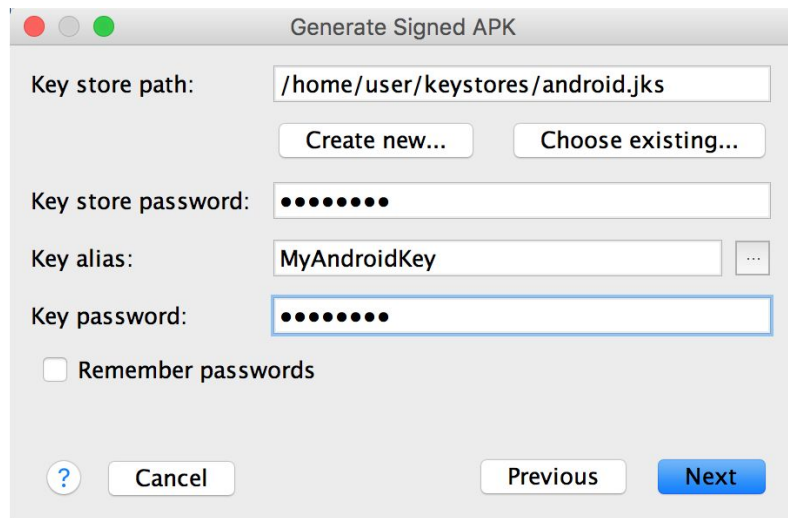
Generate Signed APK

Key store path: /home/user/keystores/android.jks

Create new... Choose existing...

Key store password: ••••••••

Key alias: MyAndroidKey ...

Key password: ••••••••

Remember passwords

? Cancel Previous Next